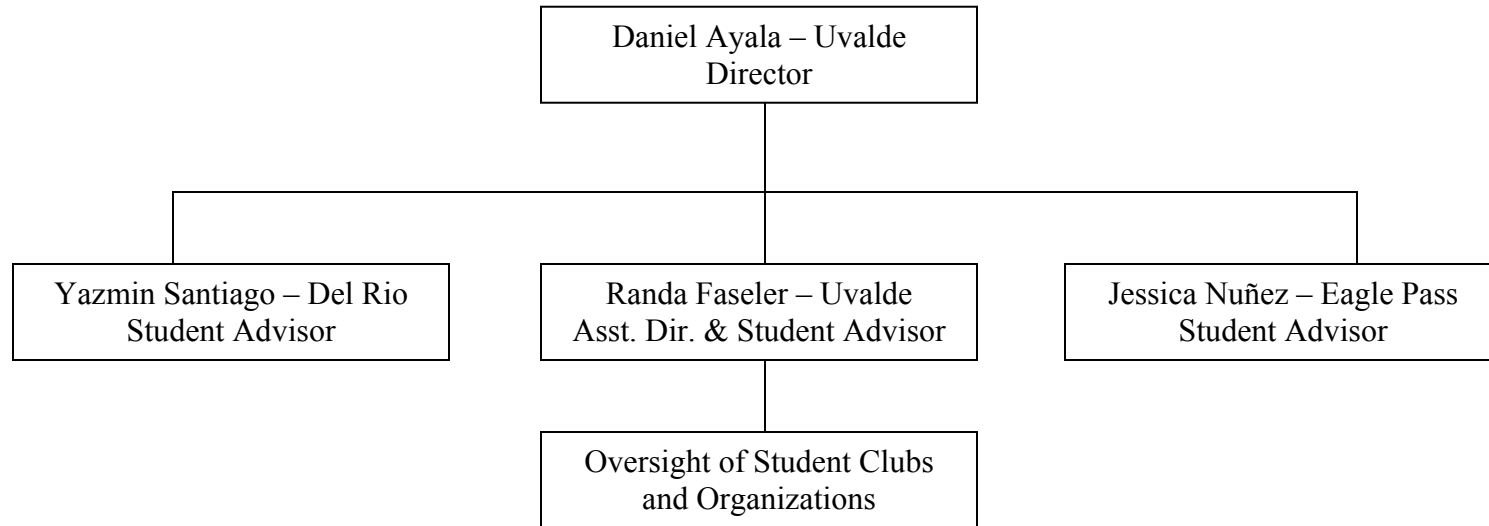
Daniel Ayala – Uvalde
Director

Yazmin Santiago – Del Rio
Student Advisor

Randa Faseler – Uvalde
Asst. Dir. & Student Advisor

Jessica Nuñez – Eagle Pass
Student Advisor

Oversight of Student Clubs and Organizations